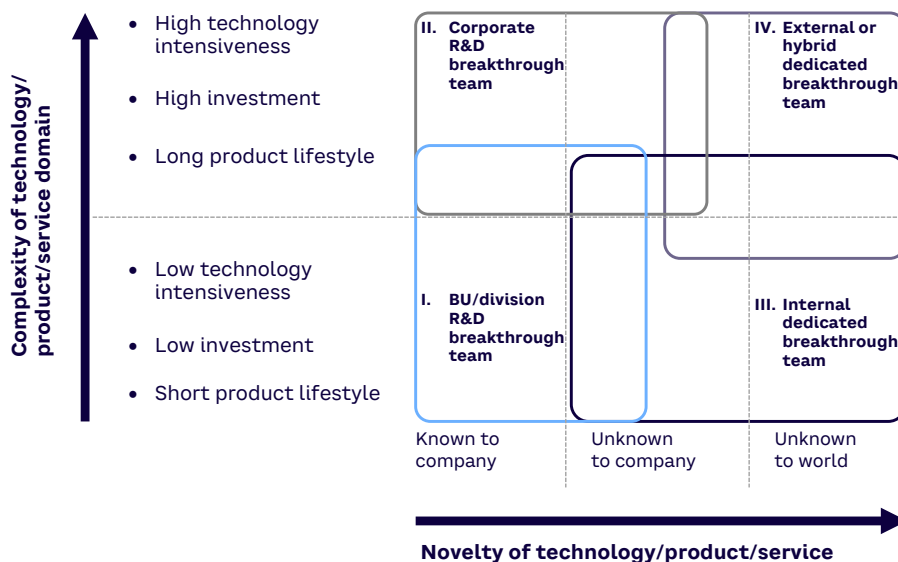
Complexity of technology/ product/service domain

• High technology intensiveness

• High investment

• Long product lifestyle

• Low technology intensiveness

• Low investment

• Short product lifestyle

II. Corporate R&D breakthrough team

IV. External or hybrid dedicated breakthrough team

I. BU/division R&D breakthrough team

III. Internal dedicated breakthrough team

Known to company

Unknown to company

Unknown to world

Novelty of technology/product/service